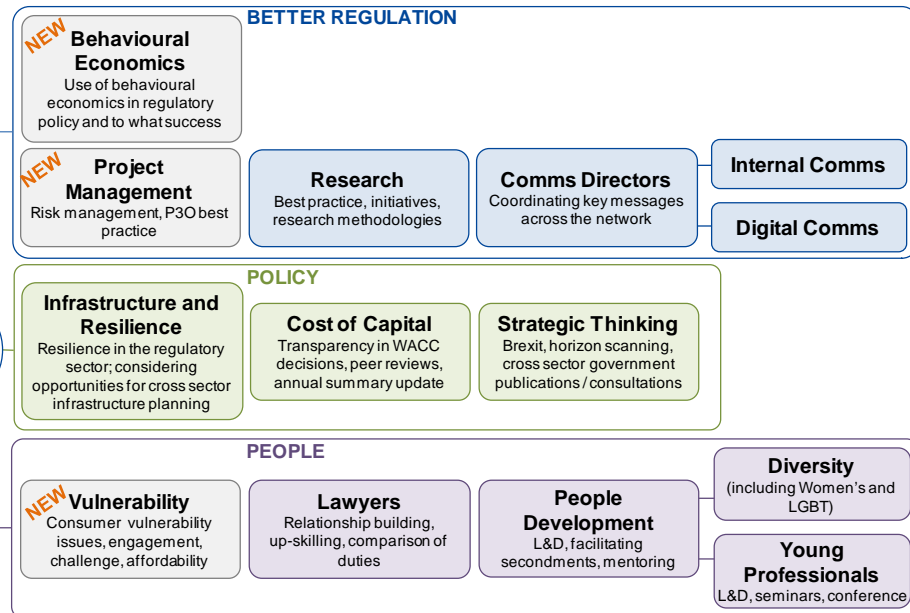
BETTER REGULATION

NEW Behavioural Economics
Use of behavioural economics in regulatory policy and to what success

NEW Project Management
Risk management, P3O best practice

Research
Best practice, initiatives, research methodologies

Comms Directors
Coordinating key messages across the network

Internal Comms

Digital Comms

POLICY

Infrastructure and Resilience
Resilience in the regulatory sector; considering opportunities for cross sector infrastructure planning

Cost of Capital
Transparency in WACC decisions, peer reviews, annual summary update

Strategic Thinking
Brexit, horizon scanning, cross sector government publications / consultations

PEOPLE

NEW Vulnerability
Consumer vulnerability issues, engagement, challenge, affordability

Lawyers
Relationship building, up-skilling, comparison of duties

People Development
L&D, facilitating secondments, mentoring

Diversity
(including Women's and LGBT)

Young Professionals
L&D, seminars, conference